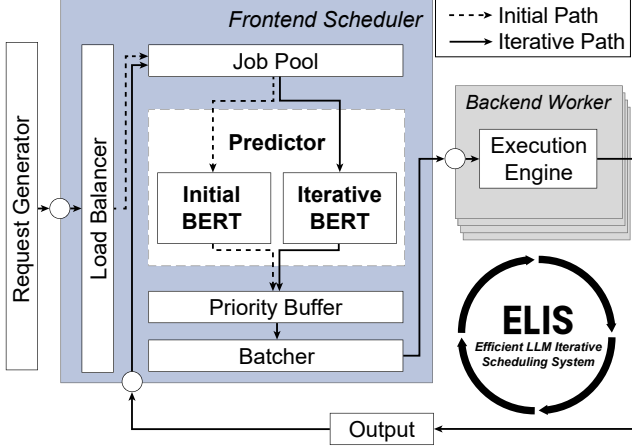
Frontend Scheduler

Initial Path

Iterative Path

Request Generator

Load Balancer

Job Pool

Predictor

Initial BERT

Iterative BERT

Priority Buffer

Batcher

Backend Worker

Execution Engine

ELIS

Efficient LLM Iterative Scheduling System

Output